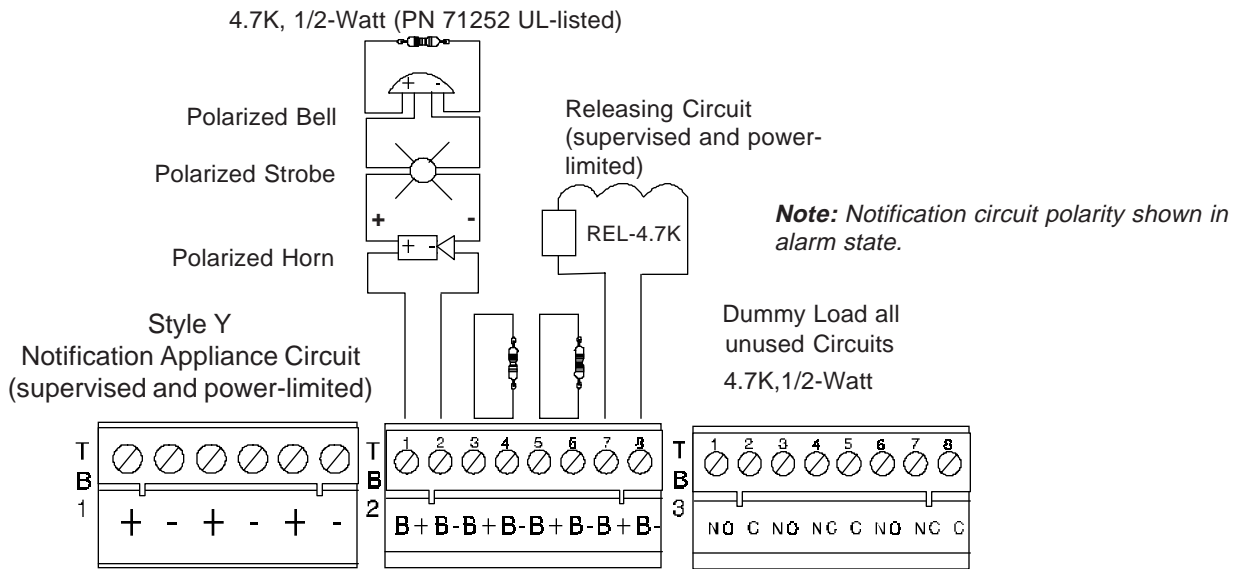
4.7K, 1/2-Watt (PN 71252 UL-listed)

+ -

Polarized Bell

Polarized Strobe

+ -

Polarized Horn

+ -

Releasing Circuit (supervised and power-limited)

REL-4.7K

**Note:** *Notification circuit polarity shown in alarm state.*

Style Y
Notification Appliance Circuit
(supervised and power-limited)

Dummy Load all unused Circuits
4.7K,1/2-Watt

T
B
1

+ - + - + -

T
B
2

1 2 3 4 5 6 7 8

B+ B- B+ B- B+ B- B+ B-

T
B
3

1 2 3 4 5 6 7 8

NO C NO NC C NO NC C